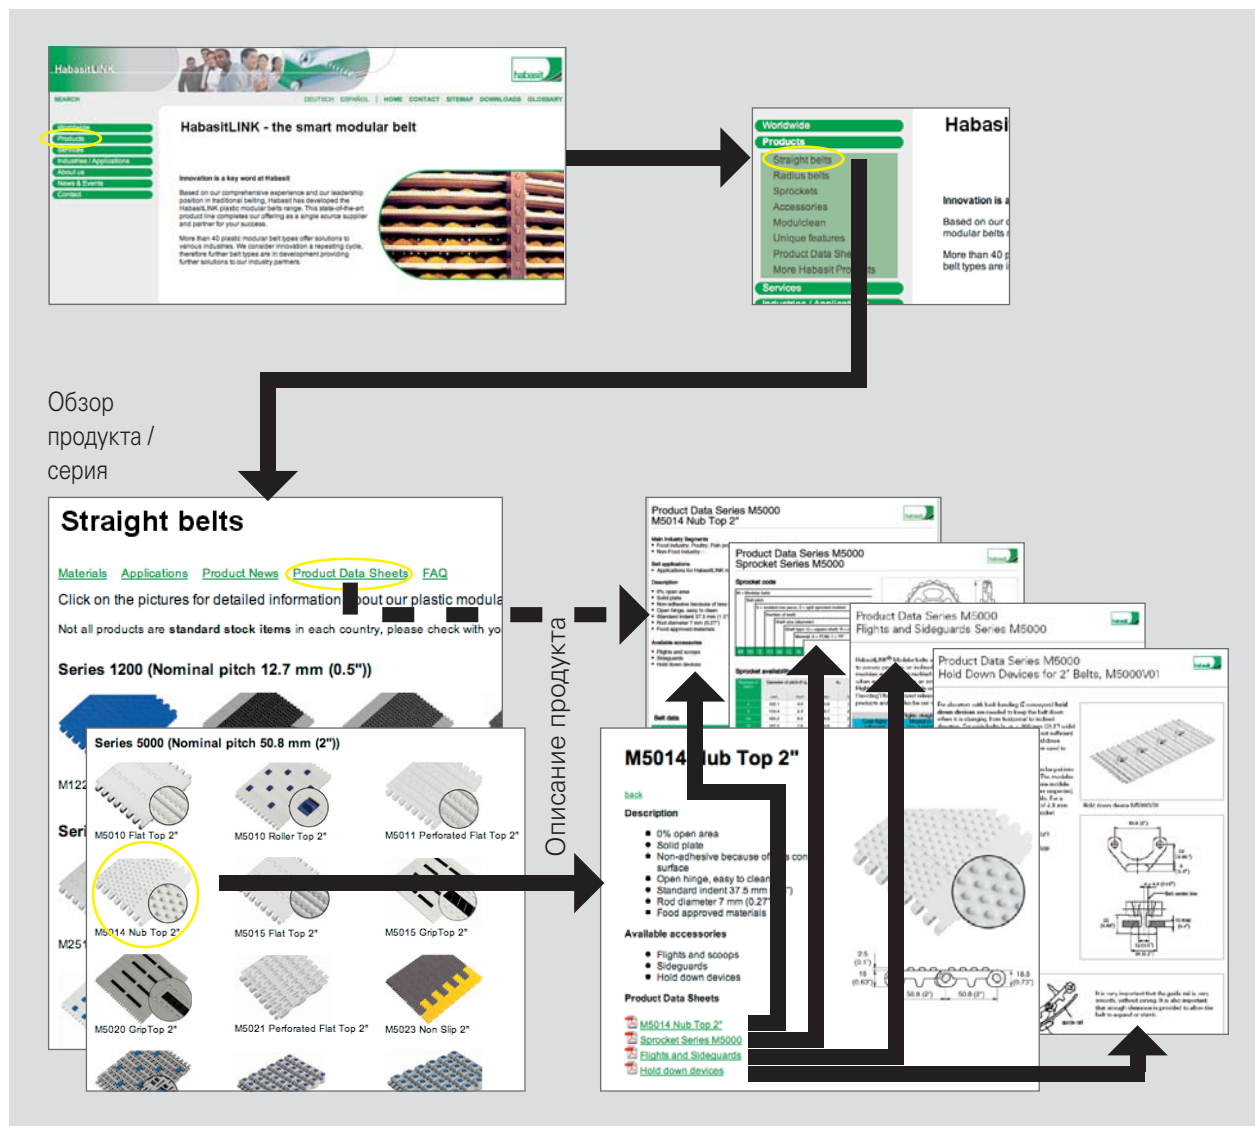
HabasitLINK

habasit

SEARCH

DEUTSCH ESPAÑOL | HOME CONTACT SITEMAP DOWNLOADS GLOSSARY

Worldwide
Products
Services
Industries / Applications
About us
News & Events
Contact

HabasitLINK - the smart modular belt

Innovation is a key word at Habasit

Based on our comprehensive experience and our leadership position in traditional belting, Habasit has developed the HabasitLINK plastic modular belts range. This state-of-the-art product line completes our offering as a single source supplier and partner for your success.

More than 40 plastic modular belt types offer solutions to various industries. We consider innovation a repeating cycle, therefore further belt types are in development providing further solutions to our industry partners.

Worldwide
Products
Straight belts
Radius belts
Sprockets
Accessories
Modulclean
Unique features
Product Data She
More Habasit Pro
Services
Industries / Applicati

Habasi

Innovation is a

Based on our c
modular belts

More than 40 p
belt types are i

Обзор продукта / серия

Straight belts

Materials Applications Product News Product Data Sheets FAQ

Click on the pictures for detailed information about our plastic modula

Not all products are standard stock items in each country, please check with yo

Series 1200 (Nominal pitch 12.7 mm (0.5"))

M122

Seri

M251

Series 5000 (Nominal pitch 50.8 mm (2"))

M5010 Flat Top 2"
M5010 Roller Top 2"
M5011 Perforated Flat Top 2"
M5014 Nub Top 2"
M5015 Flat Top 2"
M5015 GripTop 2"
M5020 GripTop 2"
M5021 Perforated Flat Top 2"
M5023 Non Slip 2"

Описание продукта

Product Data Series M5000
M5014 Nub Top 2"

Product Data Series M5000
Sprocket Series M5000

Product Data Series M5000
Flights and Sideguards Series M5000

Product Data Series M5000
Hold Down Devices for 2" Belts, M5000V01

M5014 Nub Top 2"

back

Description

0% open area
Solid plate
Non-adhesive because of s con surface
Open hinge, easy to clean
Standard indent 37.5 mm
Rod diameter 7 mm (0.27
Food approved materials

Available accessories

Flights and scoops
Sideguards
Hold down devices

Product Data Sheets

M5014 Nub Top 2"
Sprocket Series M5000
Flights and Sideguards
Hold down devices